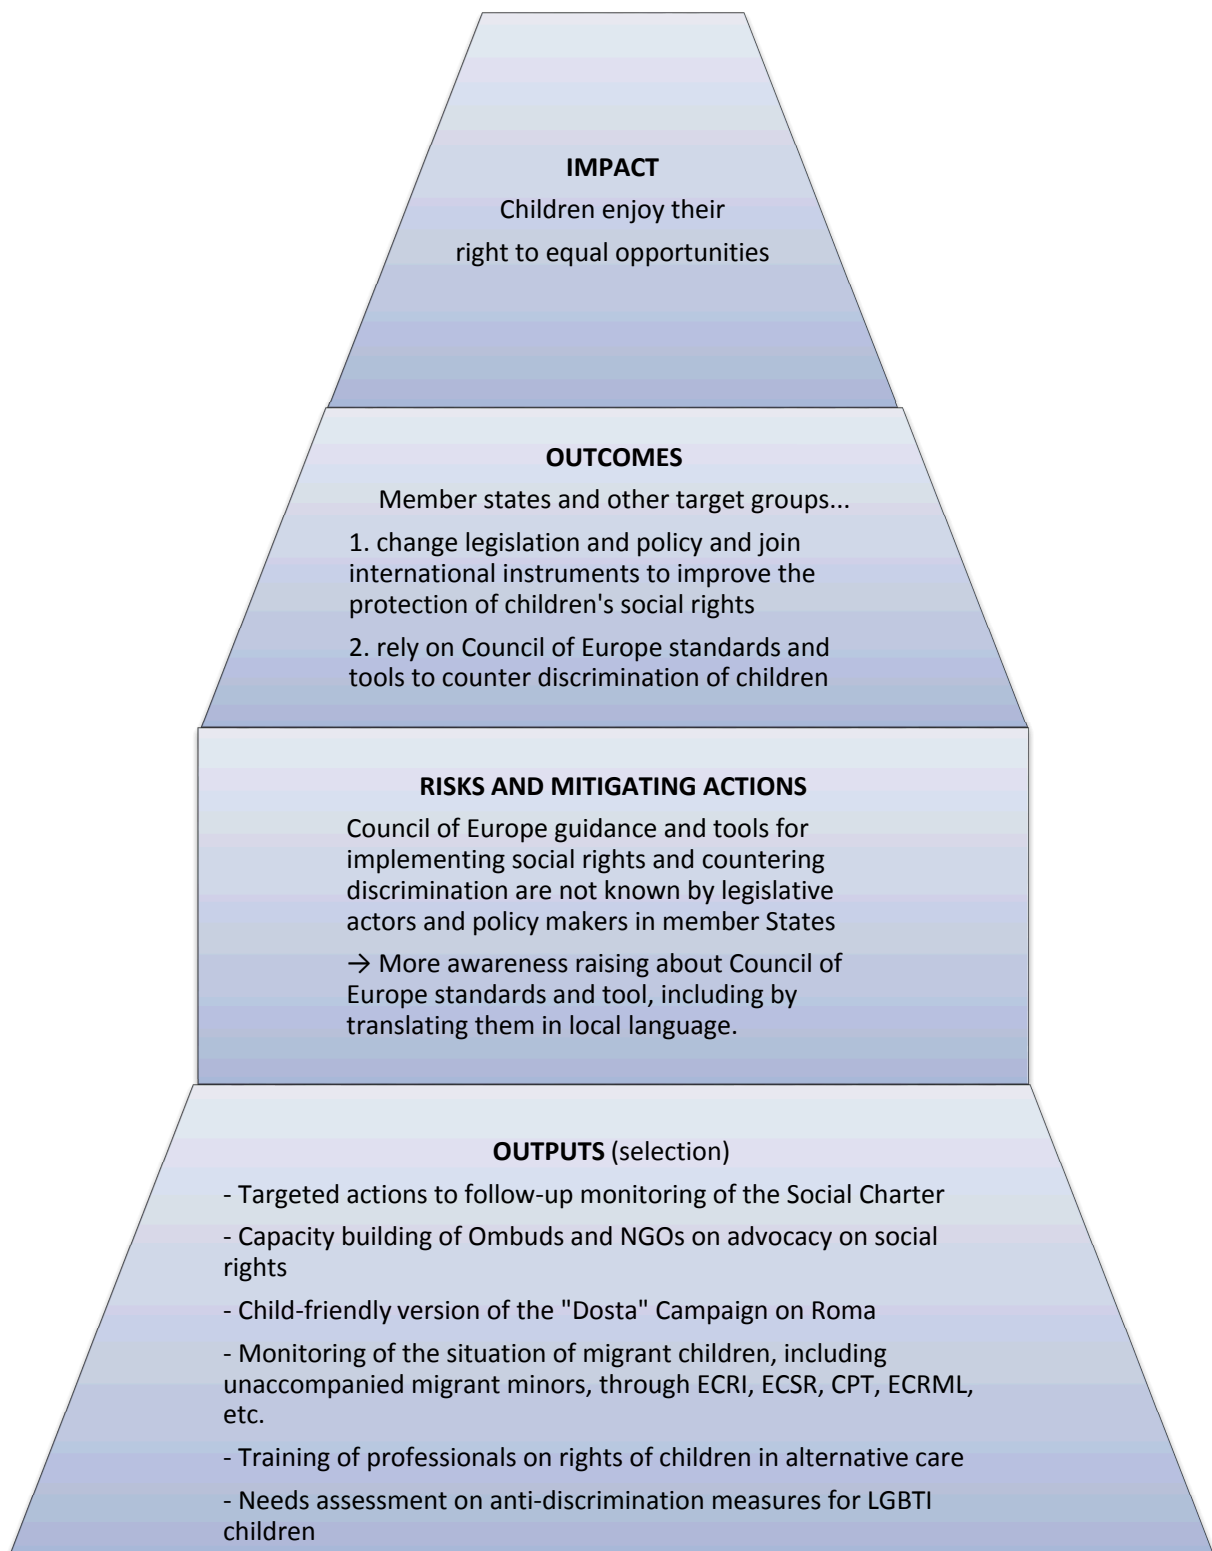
**IMPACT**

Children enjoy their right to equal opportunities

**OUTCOMES**

Member states and other target groups...

1. change legislation and policy and join international instruments to improve the protection of children's social rights

2. rely on Council of Europe standards and tools to counter discrimination of children

**RISKS AND MITIGATING ACTIONS**

Council of Europe guidance and tools for implementing social rights and countering discrimination are not known by legislative actors and policy makers in member States

→ More awareness raising about Council of Europe standards and tool, including by translating them in local language.

**OUTPUTS** (selection)

- Targeted actions to follow-up monitoring of the Social Charter

- Capacity building of Ombuds and NGOs on advocacy on social rights

- Child-friendly version of the "Dosta" Campaign on Roma

- Monitoring of the situation of migrant children, including unaccompanied migrant minors, through ECRI, ECSR, CPT, ECRML, etc.

- Training of professionals on rights of children in alternative care

- Needs assessment on anti-discrimination measures for LGBTI children